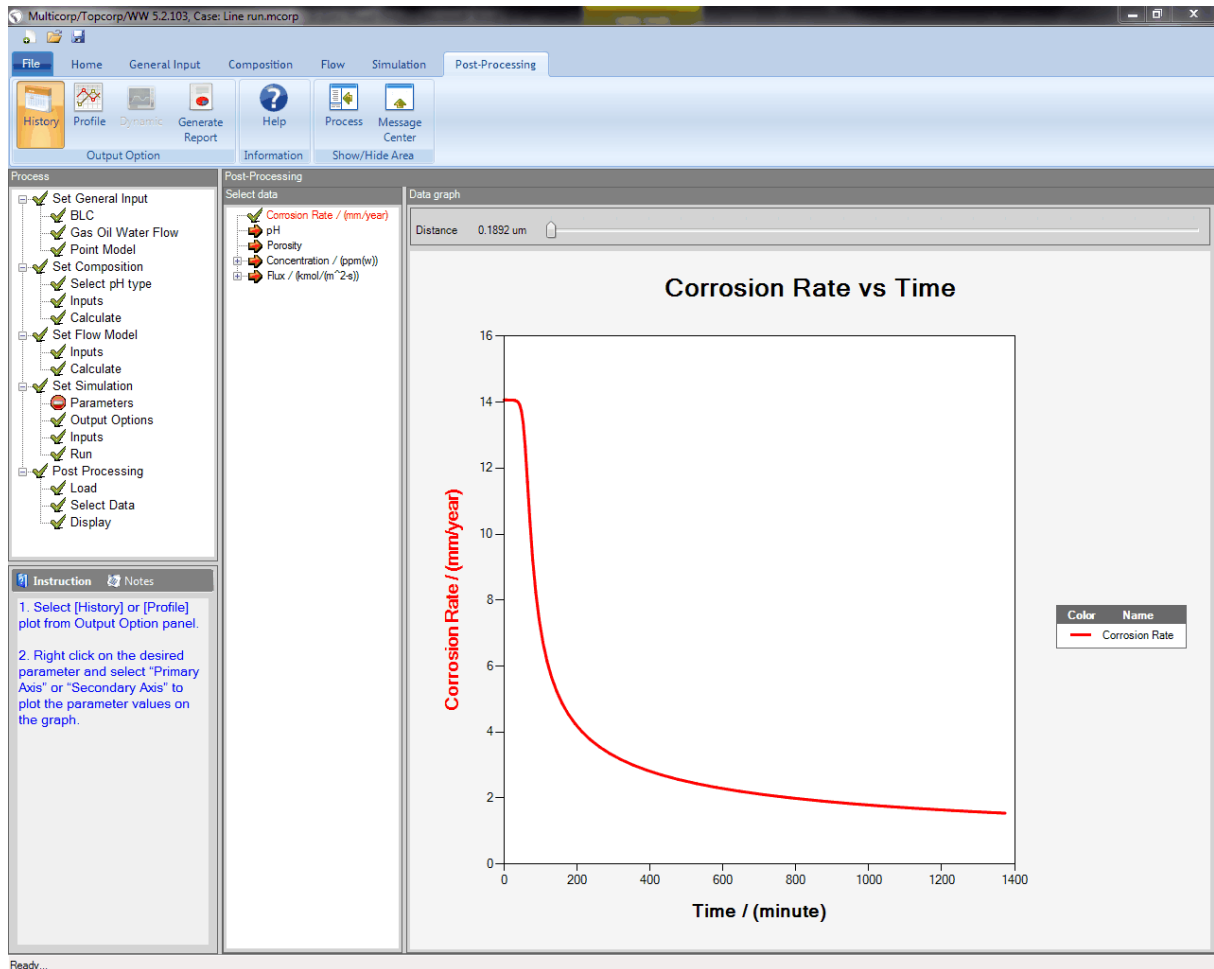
Multicorp/Topcorp/WW 5.2.103, Case: Line run.mcorp

File Home General Input Composition Flow Simulation Post-Processing

History Profile Dynamic Generate Report
Output Option
Help
Information
Process Message Center
Show/Hide Area

Process
Set General Input
BLC
Gas Oil Water Flow
Point Model
Set Composition
Select pH type
Inputs
Calculate
Set Flow Model
Inputs
Calculate
Set Simulation
Parameters
Output Options
Inputs
Run
Post Processing
Load
Select Data
Display

Instruction Notes
1. Select [History] or [Profile] plot from Output Option panel.

2. Right click on the desired parameter and select "Primary Axis" or "Secondary Axis" to plot the parameter values on the graph.

Post-Processing
Select data
Corrosion Rate / (mm/year)
pH
Porosity
Concentration / (ppm(w))
Flux / (kmol/(m^2-s))

Data graph
Distance 0.1892 um

Corrosion Rate vs Time

Corrosion Rate / (mm/year)
16
14
12
10
8
6
4
2
0

0 200 400 600 800 1000 1200 1400
Time / (minute)

| Color | Name |
|---|---|
| | Corrosion Rate |

Ready...